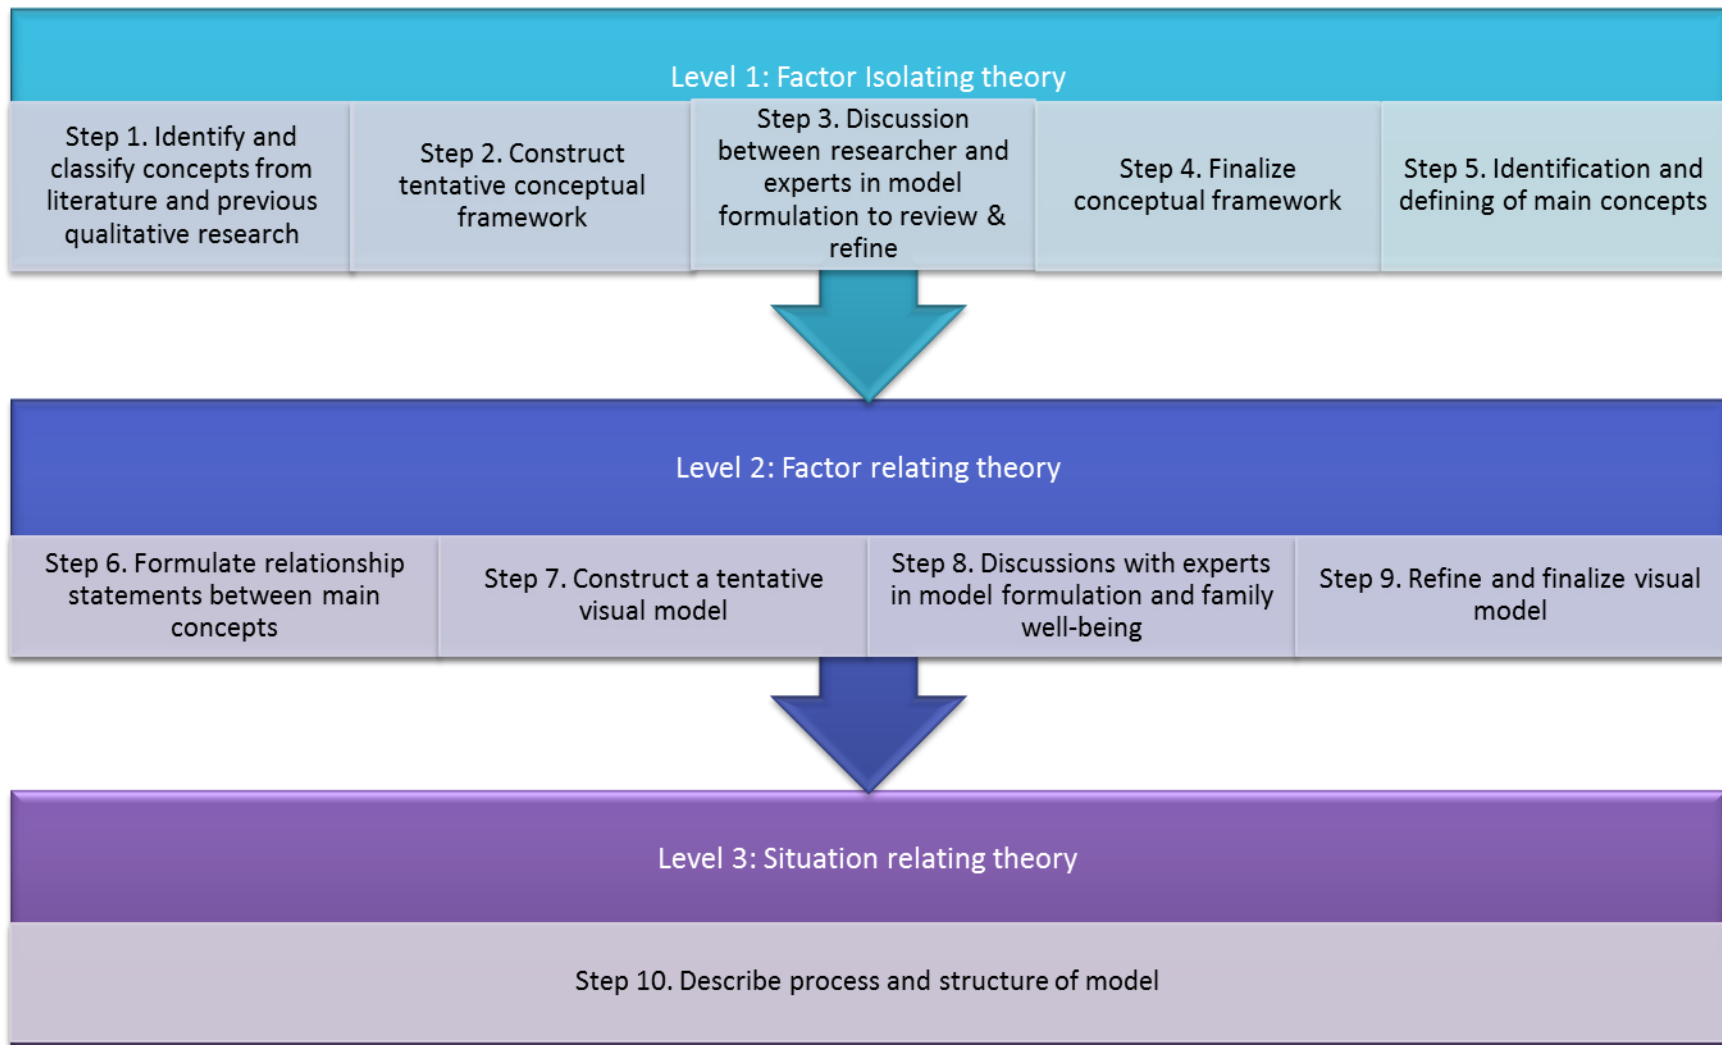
Level 1: Factor Isolating theory

Step 1. Identify and classify concepts from literature and previous qualitative research

Step 2. Construct tentative conceptual framework

Step 3. Discussion between researcher and experts in model formulation to review & refine

Step 4. Finalize conceptual framework

Step 5. Identification and defining of main concepts

Level 2: Factor relating theory

Step 6. Formulate relationship statements between main concepts

Step 7. Construct a tentative visual model

Step 8. Discussions with experts in model formulation and family well-being

Step 9. Refine and finalize visual model

Level 3: Situation relating theory

Step 10. Describe process and structure of model